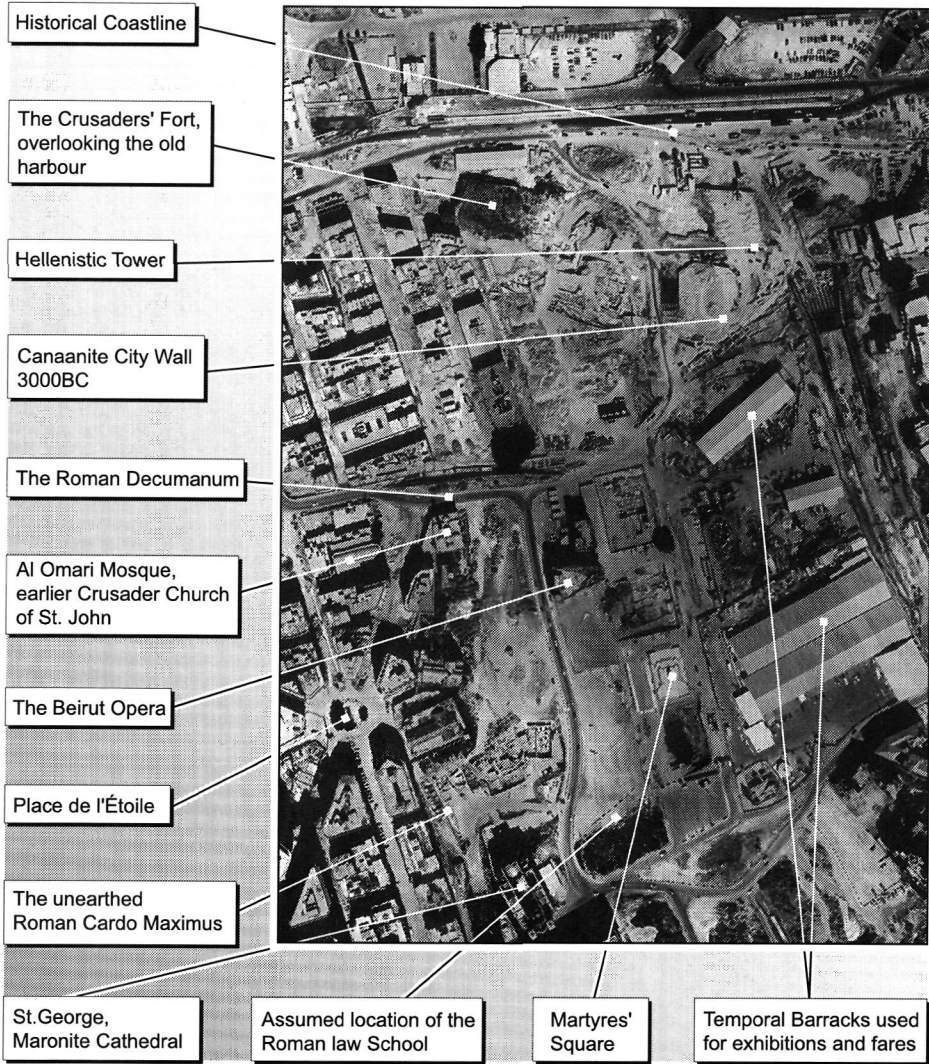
Historical Coastline

The Crusaders' Fort, overlooking the old harbour

Hellenistic Tower

Canaanite City Wall 3000BC

The Roman Decumanum

Al Omari Mosque, earlier Crusader Church of St. John

The Beirut Opera

Place de l'Étoile

The unearthed Roman Cardo Maximus

St.George, Maronite Cathedral

Assumed location of the Roman law School

Martyres' Square

Temporal Barracks used for exhibitions and fares